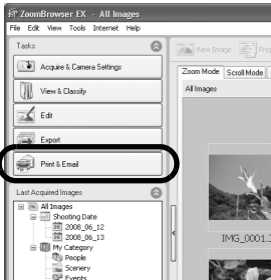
ZoomBrowser EX - All Images
File Edit View Tools Internet Help
Tasks
Acquire & Camera Settings
View & Classify
Edit
Export
Print & Email
Last Acquired Images
All Images
Shooting Date
2008_06_12
2008_06_13
My Category
People
Scenery
Events
View Image
Prop
Zoom Mode
Scroll Mode
All Images
IMG_0001.